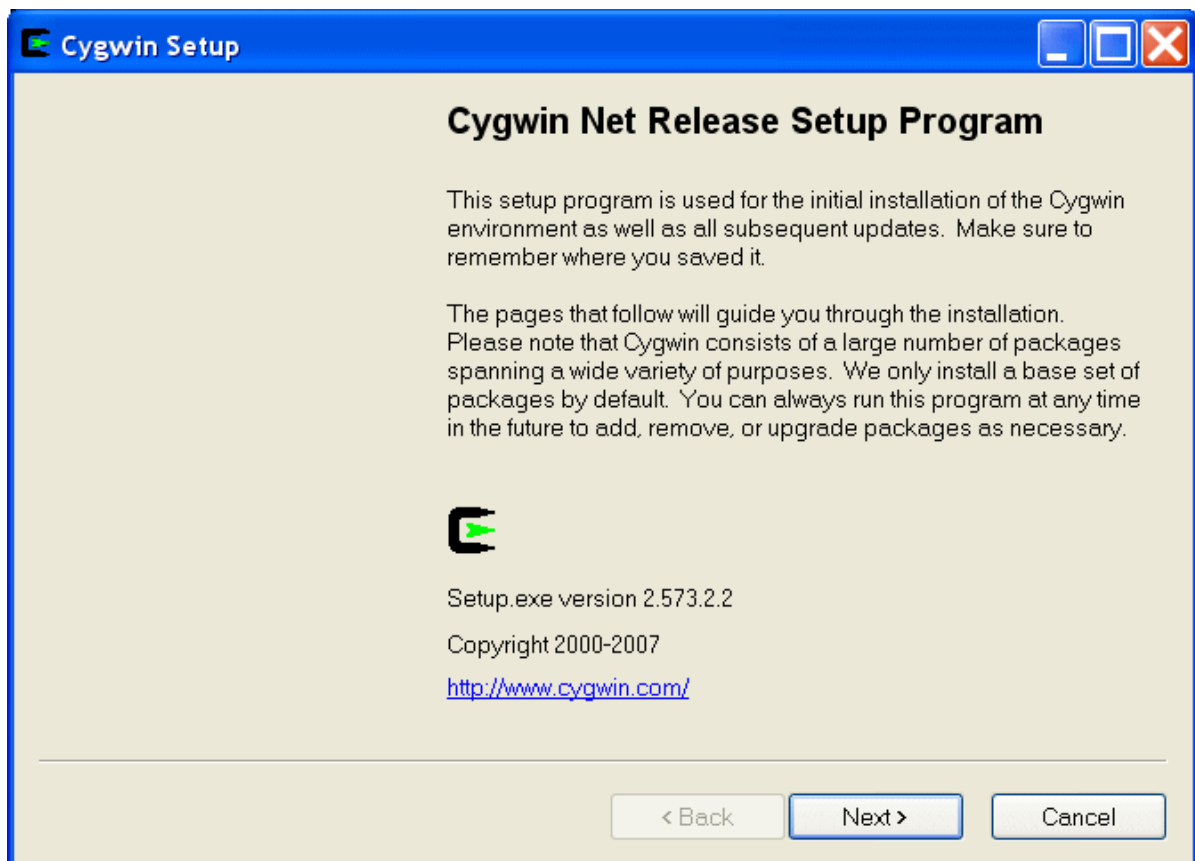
Cygwin Setup

Cygwin Net Release Setup Program

This setup program is used for the initial installation of the Cygwin environment as well as all subsequent updates. Make sure to remember where you saved it.

The pages that follow will guide you through the installation. Please note that Cygwin consists of a large number of packages spanning a wide variety of purposes. We only install a base set of packages by default. You can always run this program at any time in the future to add, remove, or upgrade packages as necessary.

Setup.exe version 2.573.2.2

Copyright 2000-2007

http://www.cygwin.com/

< Back

Next >

Cancel